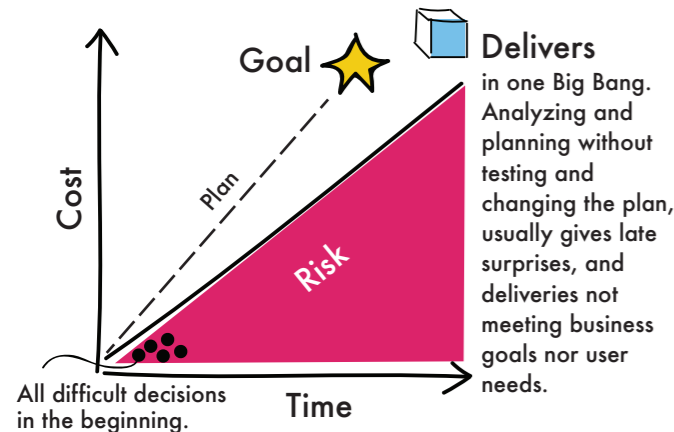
Goal

Delivers
in one Big Bang. Analyzing and planning without testing and changing the plan, usually gives late surprises, and deliveries not meeting business goals nor user needs.

Cost

Plan

Risk

All difficult decisions in the beginning.

Time